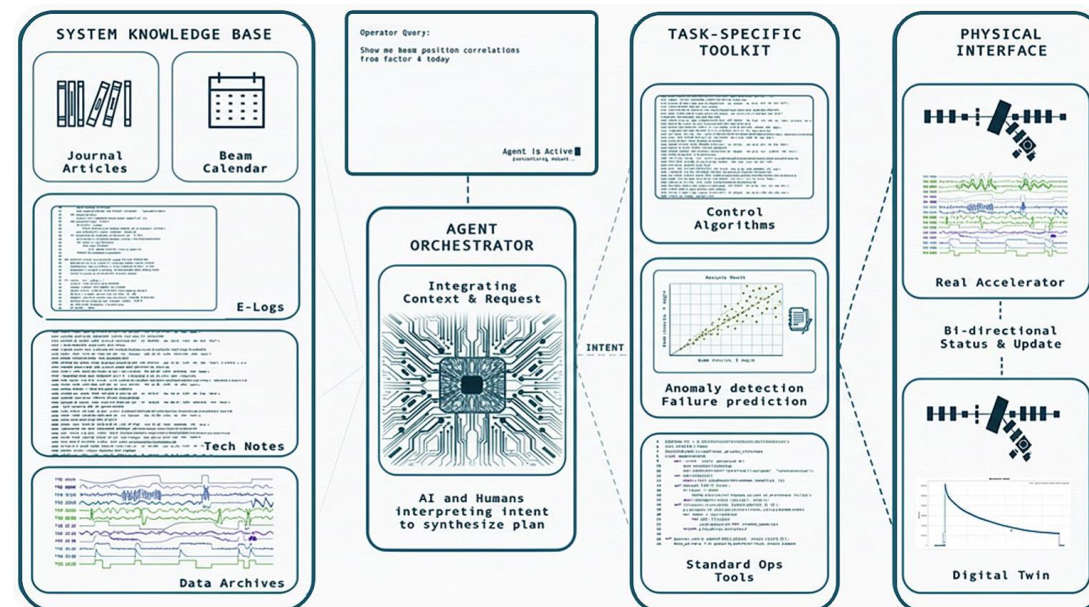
SYSTEM KNOWLEDGE BASE

Journal Articles

Beam Calendar

E-Logs

Tech Notes

Data Archives

Operator Query:

Show me beam position correlations from factor 4 today

Agent Is Active

AGENT ORCHESTRATOR

Integrating Context & Request

AI and Humans interpreting intent to synthesize plan

INTENT

TASK-SPECIFIC TOOLKIT

Control Algorithms

Anomaly detection Failure prediction

Standard Ops Tools

PHYSICAL INTERFACE

Real Accelerator

Bi-directional Status & Update

Digital Twin